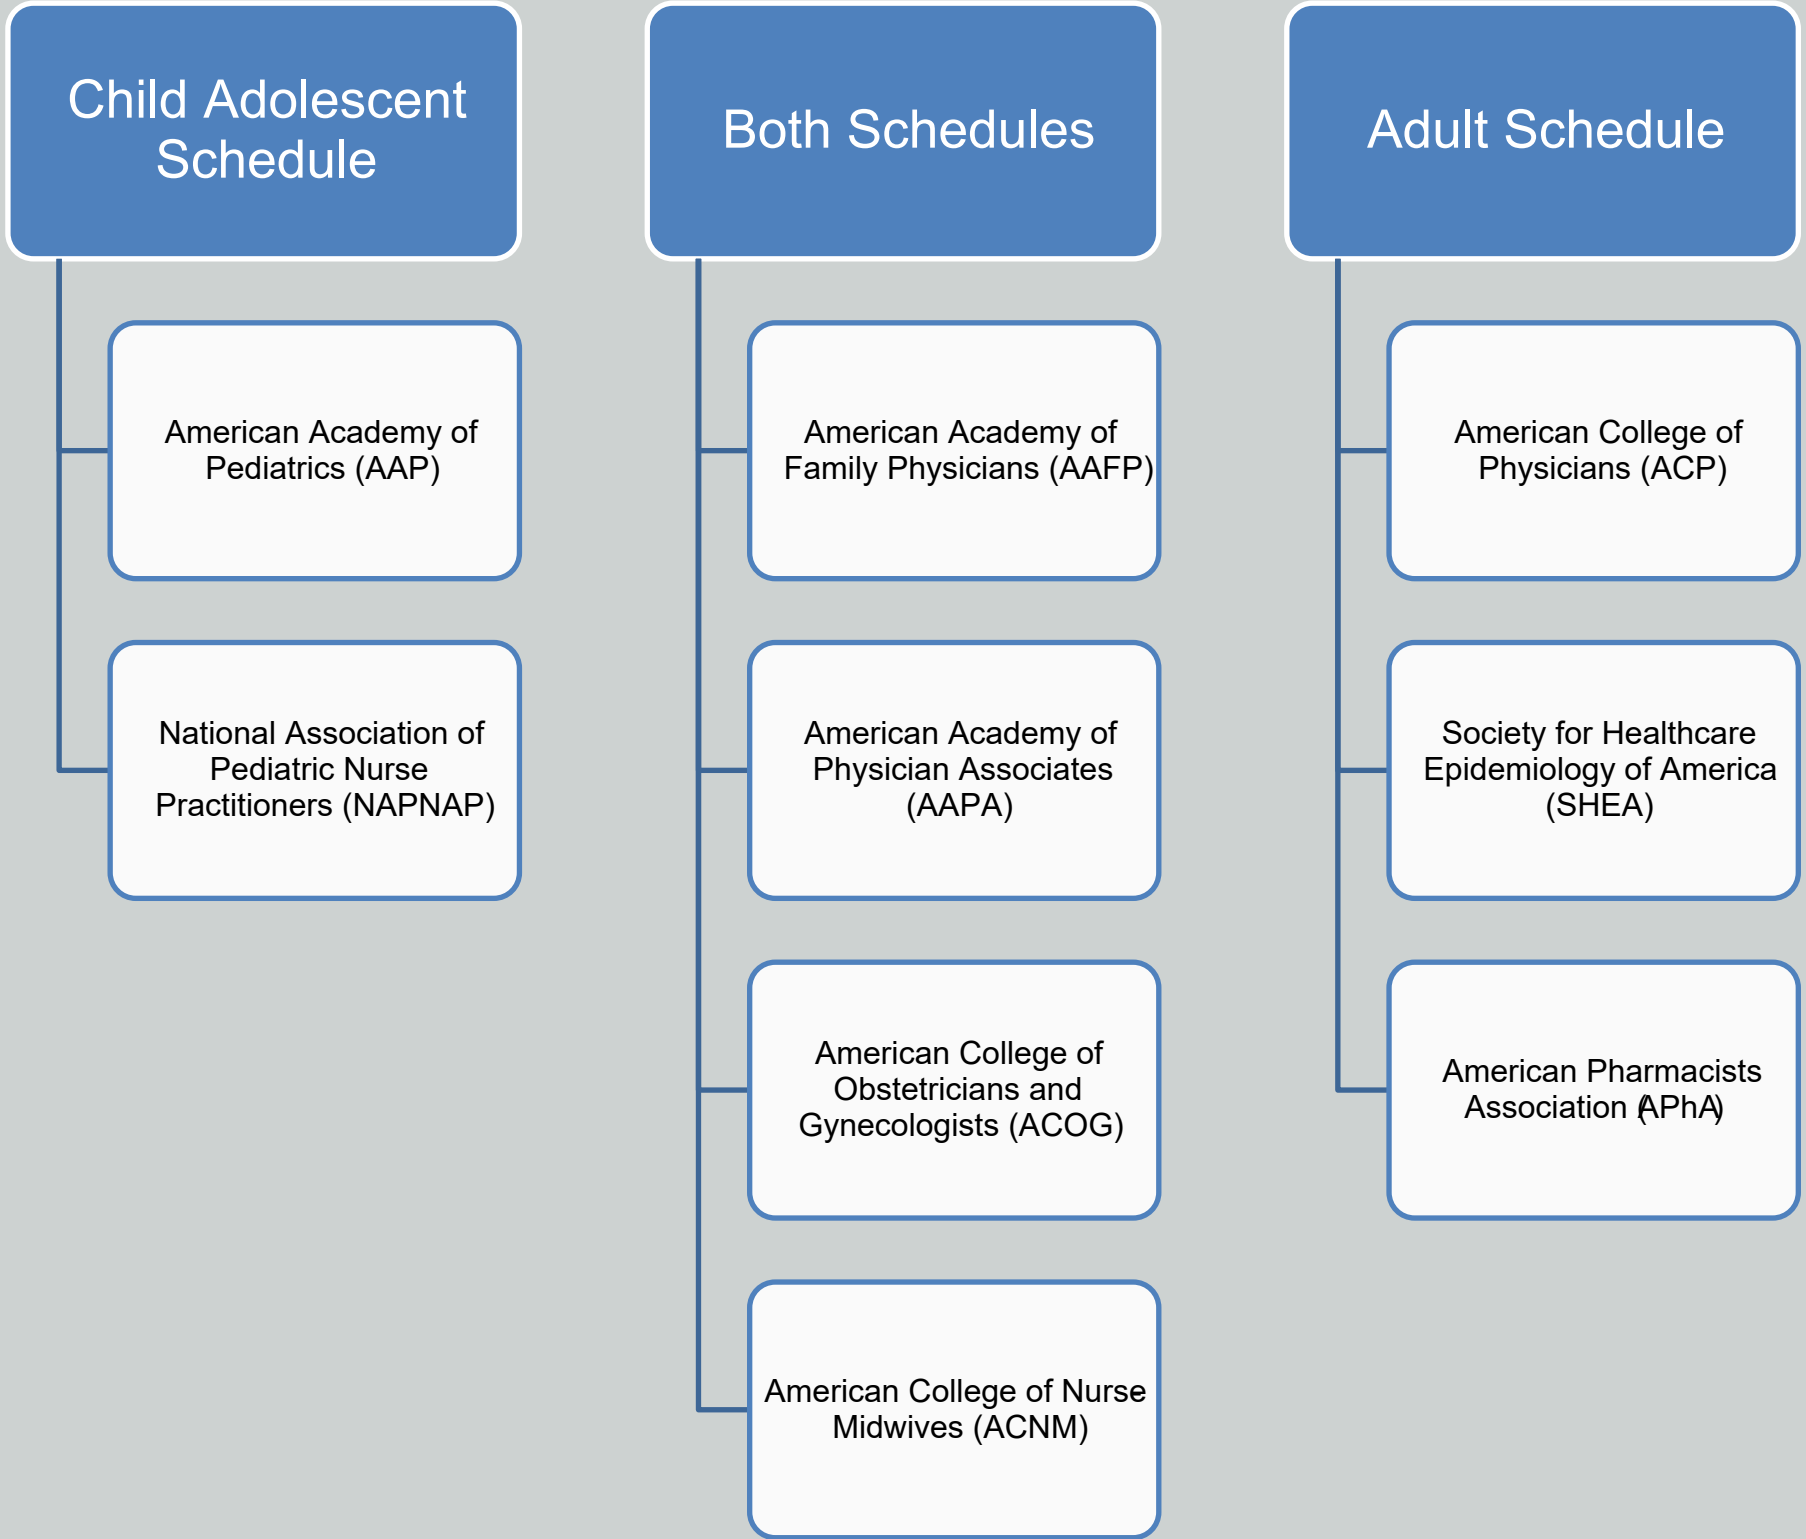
Child Adolescent Schedule

American Academy of Pediatrics (AAP)

National Association of Pediatric Nurse Practitioners (NAPNAP)

Both Schedules

American Academy of Family Physicians (AAFP)

American Academy of Physician Associates (AAPA)

American College of Obstetricians and Gynecologists (ACOG)

American College of Nurse Midwives (ACNM)

Adult Schedule

American College of Physicians (ACP)

Society for Healthcare Epidemiology of America (SHEA)

American Pharmacists Association (APhA)